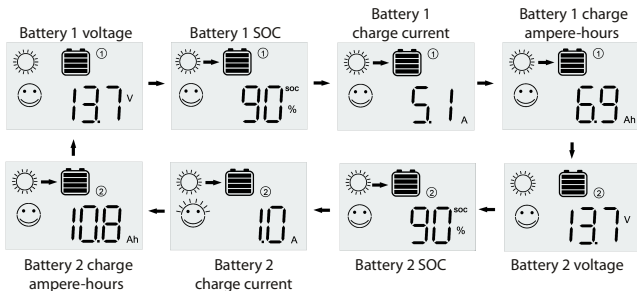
Battery 1 voltage

①
13.7 V

Battery 1 SOC

①
90 soc %

Battery 1 charge current

①
5.1 A

Battery 1 charge ampere-hours

①
6.9 Ah

Battery 2 voltage

②
13.7 V

Battery 2 SOC

②
90 soc %

Battery 2 charge current

②
1.0 A

Battery 2 charge ampere-hours

②
10.8 Ah